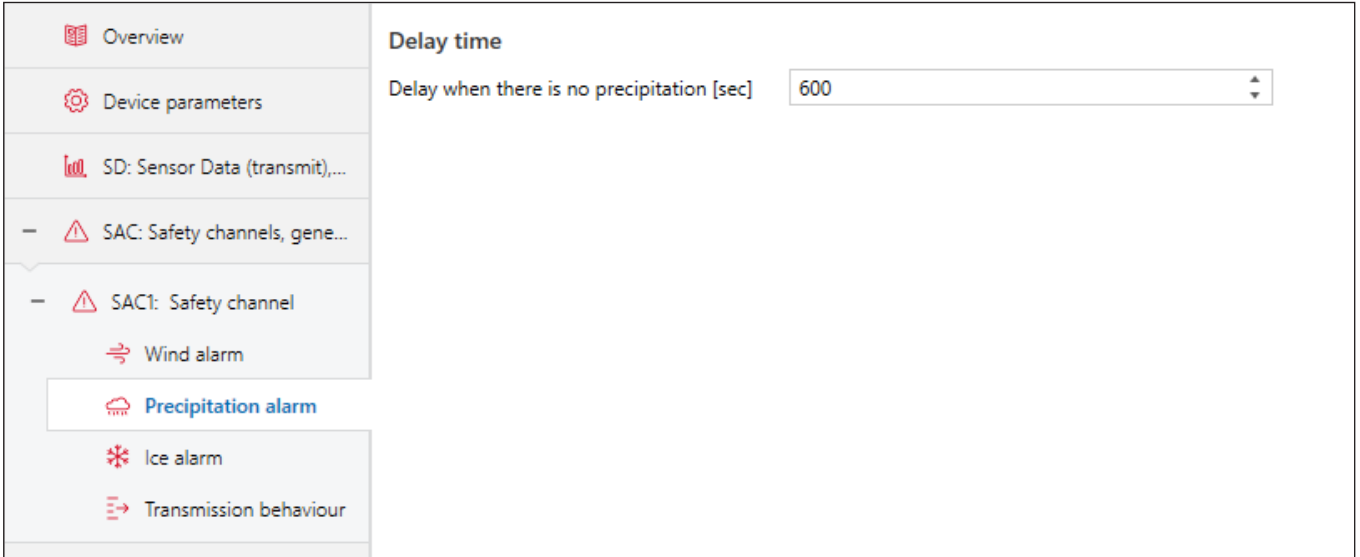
Overview

Device parameters

SD: Sensor Data (transmit),...

– SAC: Safety channels, gene...

– SAC1: Safety channel

Wind alarm

Precipitation alarm

Ice alarm

Transmission behaviour

Delay time

Delay when there is no precipitation [sec] 600